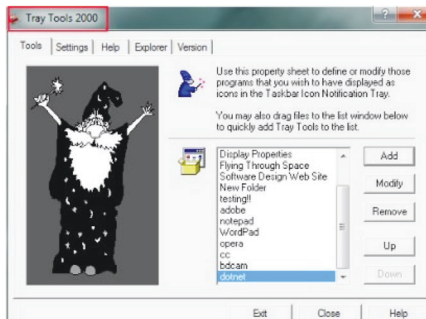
Tray Tools 2000

Tools | Settings | Help | Explorer | Version

Use this property sheet to define or modify those programs that you wish to have displayed as icons in the Taskbar Icon Notification Tray.

You may also drag files to the list window below to quickly add Tray Tools to the list.

Display Properties
Flying Through Space
Software Design Web Site
New Folder
testing!!
adobe
notepad
WordPad
opera
cc
bdcam
dotnet

Add
Modify
Remove
Up
Down

Exit
Close
Help